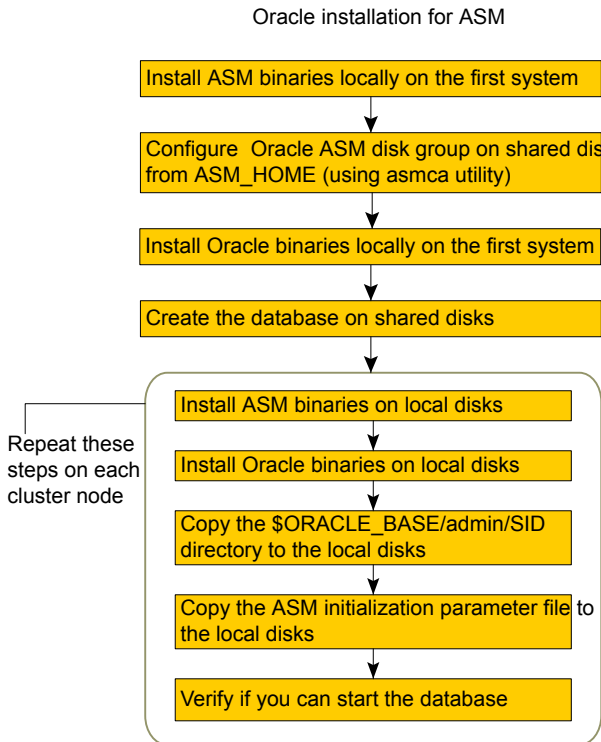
Oracle installation for ASM

Install ASM binaries locally on the first system

Configure Oracle ASM disk group on shared dis from ASM_HOME (using asmca utility)

Install Oracle binaries locally on the first system

Create the database on shared disks

Repeat these steps on each cluster node

Install ASM binaries on local disks

Install Oracle binaries on local disks

Copy the $ORACLE_BASE/admin/SID directory to the local disks

Copy the ASM initialization parameter file to the local disks

Verify if you can start the database